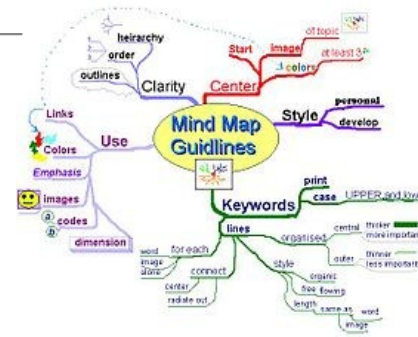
heirarchy
order
outlines
Clarity
Start
Image
of topic
at least 3
colors
Center
Style
personal
develop
Links
Colors
Use
Emphasis
images
codes
dimension
Mind Map Guidlines
Keywords
print
case
UPPER and low
lines
organised
central
thicker more importan
outer
thinner less important
word image alone
for each
connect
center
radiate out
style
organic
free flowing
length
same as
word
image